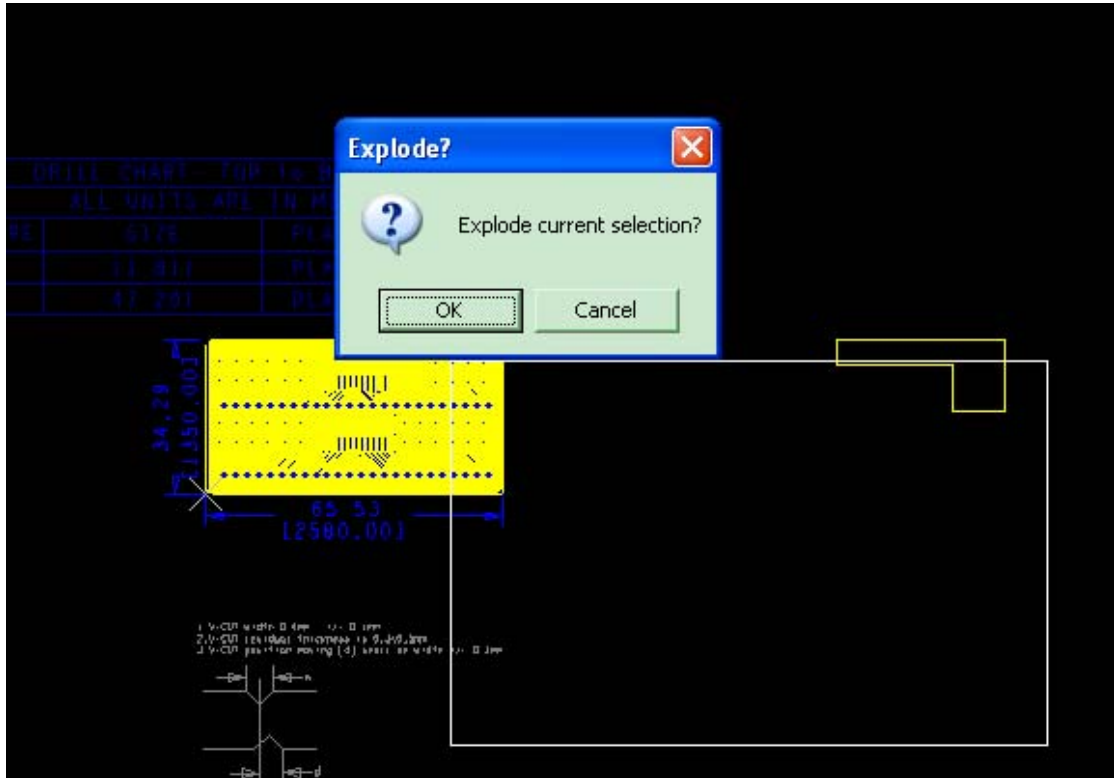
DRILL CHART: TOP to B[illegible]
ALL UNITS ARE IN M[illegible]

| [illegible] | SIZE | PL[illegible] |
|---|---|---|
| | 11.811 | PL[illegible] |
| | 47.201 | PL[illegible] |

Explode?

Explode current selection?

OK

Cancel

34.29
[1350.00]

65.53
[2580.00]

1.V-CUT width 0.4mm +/- 0.1mm
2.V-CUT residual thickness is 0.3±0.1mm
3.V-CUT position moving (d) shall be within +/- 0.1mm